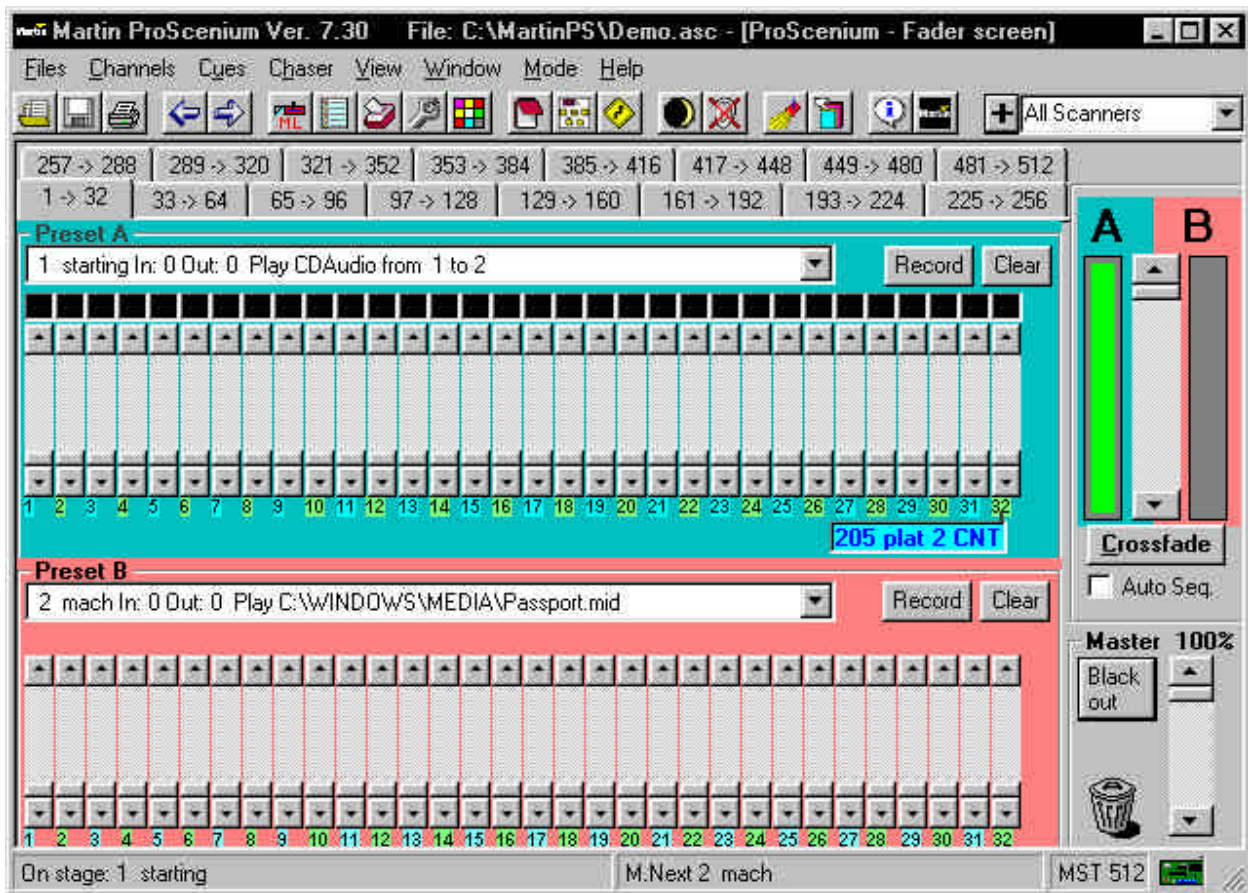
Martin ProScenium Ver. 7.30 File: C:\MartinPS\Demo.asc - [ProScenium - Fader screen]

Files Channels Cues Chaser View Window Mode Help

ML

All Scanners

257 -> 288 | 289 -> 320 | 321 -> 352 | 353 -> 384 | 385 -> 416 | 417 -> 448 | 449 -> 480 | 481 -> 512

1 -> 32 | 33 -> 64 | 65 -> 96 | 97 -> 128 | 129 -> 160 | 161 -> 192 | 193 -> 224 | 225 -> 256

Preset A

1 starting In: 0 Out: 0 Play CDAudio from 1 to 2

Record Clear

1 2 3 4 5 6 7 8 9 10 11 12 13 14 15 16 17 18 19 20 21 22 23 24 25 26 27 28 29 30 31 32

205 plat 2 CNT

A B

Crossfade

Auto Seq.

Preset B

2 mach In: 0 Out: 0 Play C:\WINDOWS\MEDIA\Passport.mid

Record Clear

Master 100%

Black out

1 2 3 4 5 6 7 8 9 10 11 12 13 14 15 16 17 18 19 20 21 22 23 24 25 26 27 28 29 30 31 32

On stage: 1 starting | M.Next 2 mach | MST 512